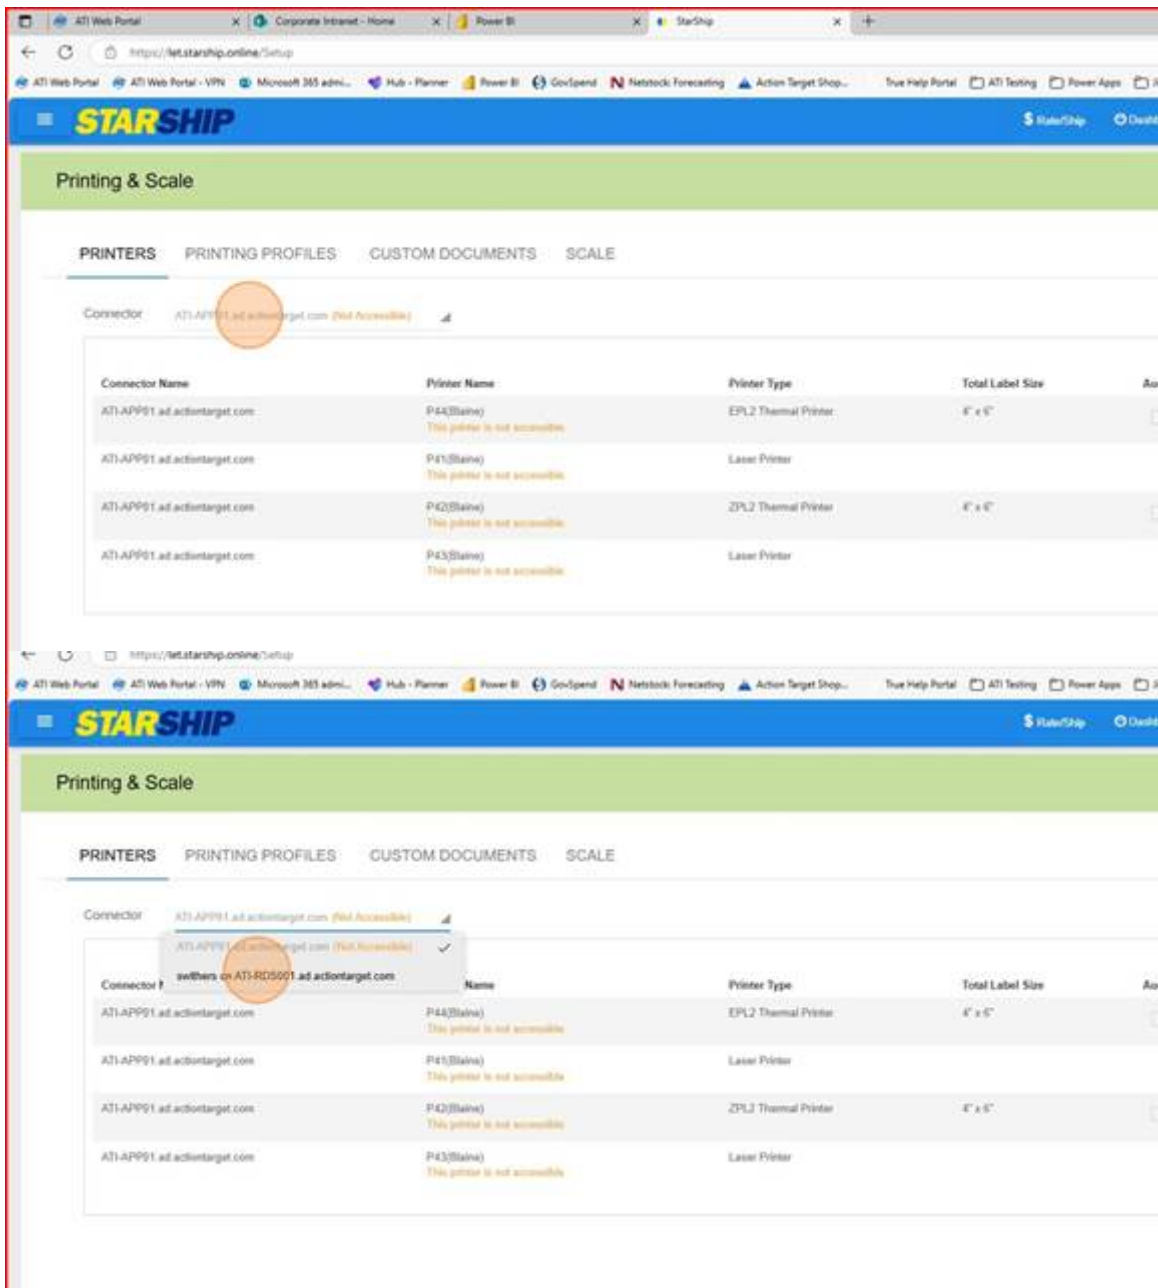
ATI Web Portal × Corporate Intranet - Home × Power BI × StarShip × +

https://let.starship.online/Setup

ATI Web Portal ATI Web Portal - VPN Microsoft 365 admi... Hub - Planner Power BI GovSpend Netstock Forecasting Action Target Shop... True Help Portal ATI Testing Power Apps

STARSHIP

$ Rate/Ship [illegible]

Printing & Scale

PRINTERS PRINTING PROFILES CUSTOM DOCUMENTS SCALE

Connector ATI-APP01.ad.actiontarget.com (Not Accessible)

| Connector Name | Printer Name | Printer Type | Total Label Size | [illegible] |
|---|---|---|---|---|
| ATI-APP01.ad.actiontarget.com | P44(Blaine) This printer is not accessible | EPL2 Thermal Printer | 4" x 6" | |
| ATI-APP01.ad.actiontarget.com | P41(Blaine) This printer is not accessible | Laser Printer | | |
| ATI-APP01.ad.actiontarget.com | P42(Blaine) This printer is not accessible | ZPL2 Thermal Printer | 4" x 6" | |
| ATI-APP01.ad.actiontarget.com | P43(Blaine) This printer is not accessible | Laser Printer | | |

https://let.starship.online/Setup

ATI Web Portal ATI Web Portal - VPN Microsoft 365 admi... Hub - Planner Power BI GovSpend Netstock Forecasting Action Target Shop... True Help Portal ATI Testing Power Apps

STARSHIP

$ Rate/Ship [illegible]

Printing & Scale

PRINTERS PRINTING PROFILES CUSTOM DOCUMENTS SCALE

Connector ATI-APP01.ad.actiontarget.com (Not Accessible)

ATI-APP01.ad.actiontarget.com (Not Accessible)
swithers on ATI-RDS001.ad.actiontarget.com

| Connector Name | Printer Name | Printer Type | Total Label Size | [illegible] |
|---|---|---|---|---|
| ATI-APP01.ad.actiontarget.com | P44(Blaine) This printer is not accessible | EPL2 Thermal Printer | 4" x 6" | |
| ATI-APP01.ad.actiontarget.com | P41(Blaine) This printer is not accessible | Laser Printer | | |
| ATI-APP01.ad.actiontarget.com | P42(Blaine) This printer is not accessible | ZPL2 Thermal Printer | 4" x 6" | |
| ATI-APP01.ad.actiontarget.com | P43(Blaine) This printer is not accessible | Laser Printer | | |